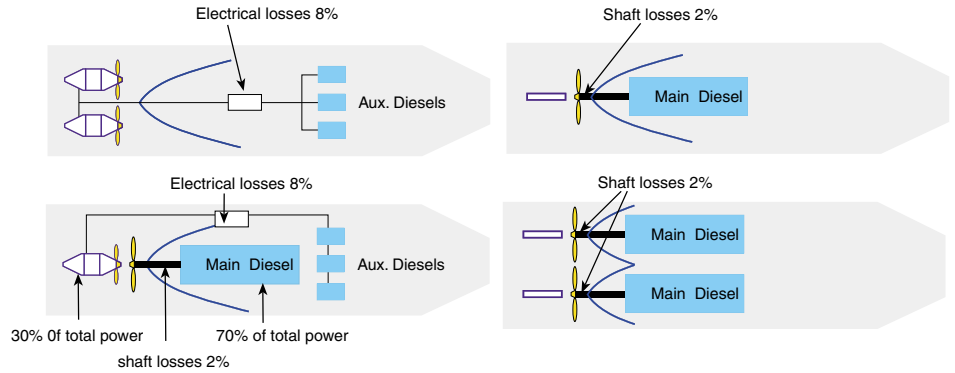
Electrical losses 8%

Aux. Diesels

Shaft losses 2%

Main Diesel

Electrical losses 8%

Main Diesel

Aux. Diesels

30% 0f total power

70% of total power

shaft losses 2%

Shaft losses 2%

Main Diesel

Main Diesel